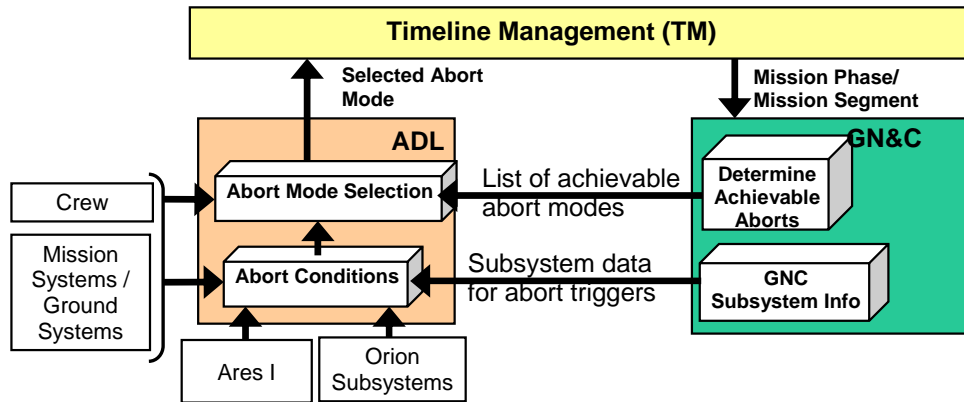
Timeline Management (TM)

Selected Abort Mode

Mission Phase/ Mission Segment

ADL

GN&C

Crew

Mission Systems / Ground Systems

Abort Mode Selection

Abort Conditions

List of achievable abort modes

Subsystem data for abort triggers

Determine Achievable Aborts

GNC Subsystem Info

Ares I

Orion Subsystems